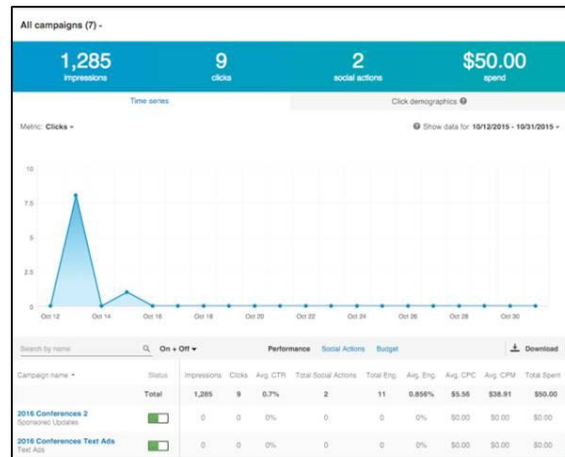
All campaigns (7) -

1,285
impressions

9
clicks

2
social actions

$50.00
spend

Time series

Click demographics

Metric: Clicks

Show data for 10/12/2015 - 10/31/2015

10

7.5

5

2.5

0

Oct 12 Oct 14 Oct 16 Oct 18 Oct 20 Oct 22 Oct 24 Oct 26 Oct 28 Oct 30

Search by name

On + Off

Performance Social Actions Budget

Download

| Campaign name | Status | Impressions | Clicks | Avg. CTR | Total Social Actions | Total Eng. | Avg. Eng. | Avg. CPC | Avg. CPM | Total Spent |
|---|---|---|---|---|---|---|---|---|---|---|
| | Total | 1,285 | 9 | 0.7% | 2 | 11 | 0.856% | $5.56 | $38.91 | $50.00 |
| 2016 Conferences 2 Sponsored Updates | | 0 | 0 | 0% | 0 | 0 | 0% | $0.00 | $0.00 | $0.00 |
| 2016 Conferences Text Ads Text Ads | | 0 | 0 | 0% | 0 | 0 | 0% | $0.00 | $0.00 | $0.00 |